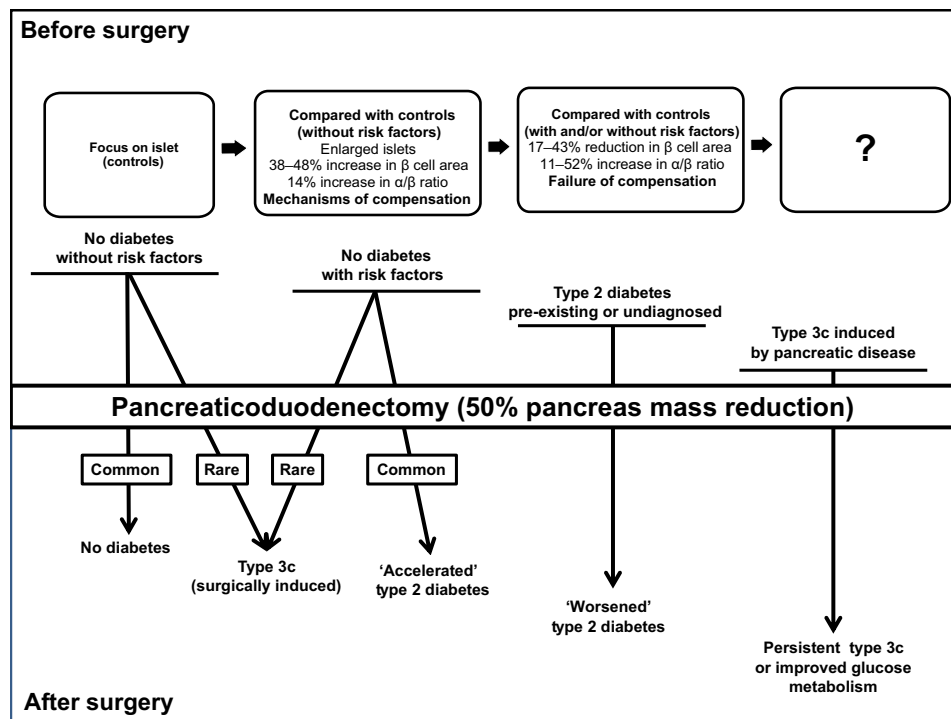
Before surgery

Focus on islet (controls)

Compared with controls (without risk factors)
Enlarged islets
38–48% increase in β cell area
14% increase in α/β ratio
Mechanisms of compensation

Compared with controls (with and/or without risk factors)
17–43% reduction in β cell area
11–52% increase in α/β ratio
Failure of compensation

?

No diabetes without risk factors

No diabetes with risk factors

Type 2 diabetes pre-existing or undiagnosed

Type 3c induced by pancreatic disease

Pancreaticoduodenectomy (50% pancreas mass reduction)

Common

Rare

Rare

Common

No diabetes

Type 3c (surgically induced)

'Accelerated' type 2 diabetes

'Worsened' type 2 diabetes

Persistent type 3c or improved glucose metabolism

After surgery